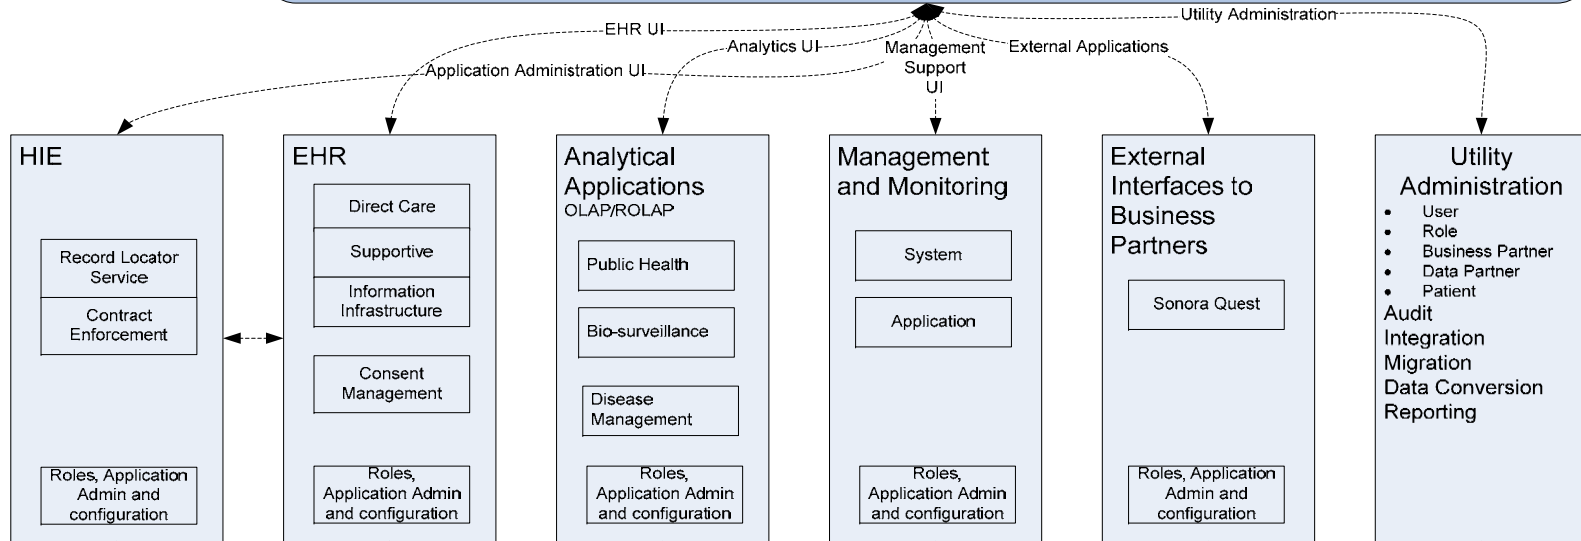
EHR UI
Analytics UI
Management Support UI
External Applications
Utility Administration
Application Administration UI

HIE
Record Locator Service
Contract Enforcement
Roles, Application Admin and configuration

EHR
Direct Care
Supportive
Information Infrastructure
Consent Management
Roles, Application Admin and configuration

Analytical Applications
OLAP/ROLAP
Public Health
Bio-surveillance
Disease Management
Roles, Application Admin and configuration

Management and Monitoring
System
Application
Roles, Application Admin and configuration

External Interfaces to Business Partners
Sonora Quest
Roles, Application Admin and configuration

Utility Administration
• User
• Role
• Business Partner
• Data Partner
• Patient
Audit
Integration
Migration
Data Conversion
Reporting